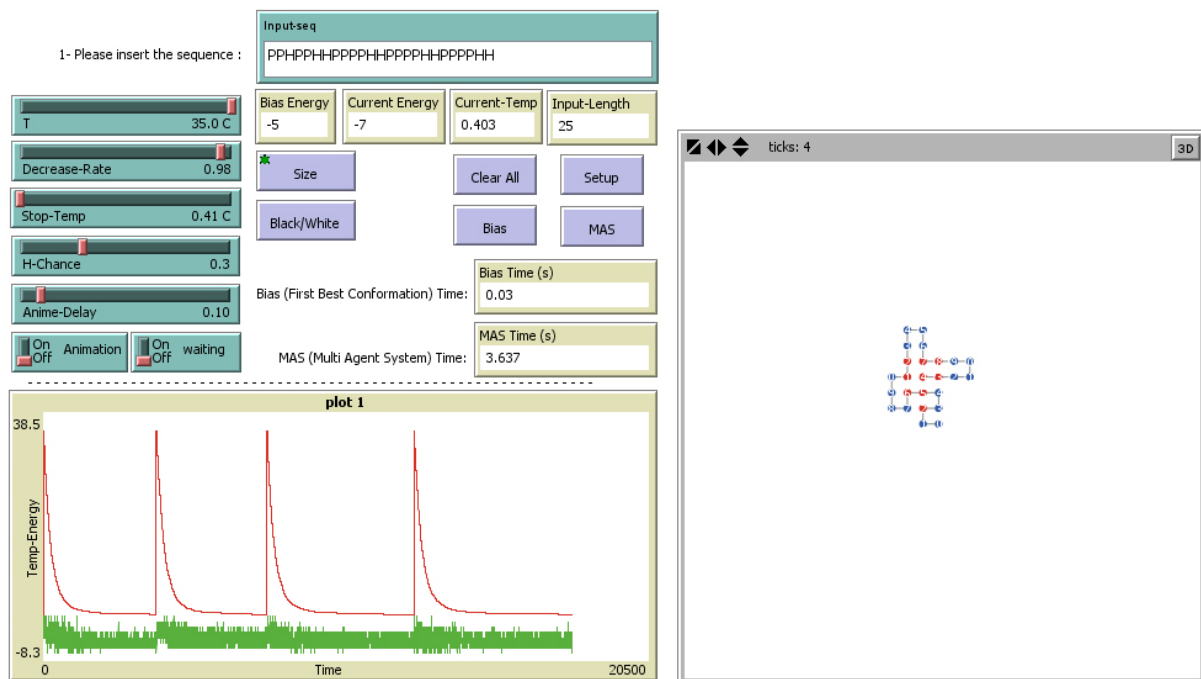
1- Please insert the sequence :

Input-seq
PPHPPHHPPPPHHPPPPHHPPPPHH

T 35.0 C

Decrease-Rate 0.98

Stop-Temp 0.41 C

H-Chance 0.3

Anime-Delay 0.10

On Off Animation

On Off waiting

Bias Energy
-5

Current Energy
-7

Current-Temp
0.403

Input-Length
25

Size

Clear All

Setup

Black/White

Bias

MAS

Bias (First Best Conformation) Time:

Bias Time (s)
0.03

MAS (Multi Agent System) Time:

MAS Time (s)
3.637

plot 1

38.5

Temp-Energy

-8.3

0

Time

20500

ticks: 4

3D